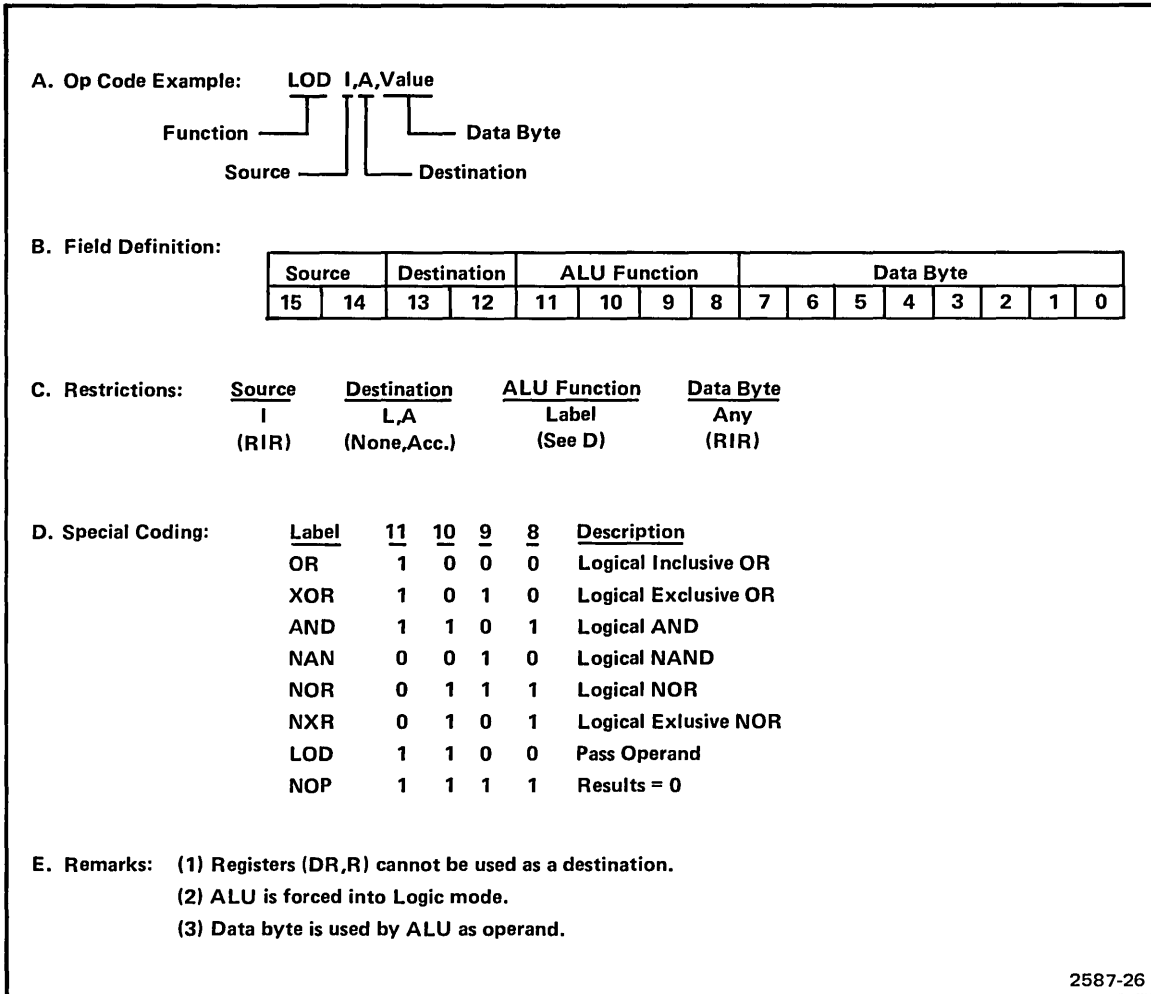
A. Op Code Example: LOD I,A,Value

Function

Source

Destination

Data Byte

B. Field Definition:

| Source | | Destination | | ALU Function | | | | Data Byte | | | | | | | |
|---|---|---|---|---|---|---|---|---|---|---|---|---|---|---|---|
| 15 | 14 | 13 | 12 | 11 | 10 | 9 | 8 | 7 | 6 | 5 | 4 | 3 | 2 | 1 | 0 |

C. Restrictions:

| Source | Destination | ALU Function | Data Byte |
|---|---|---|---|
| I | L,A | Label | Any |
| (RIR) | (None,Acc.) | (See D) | (RIR) |

D. Special Coding:

| Label | 11 | 10 | 9 | 8 | Description |
|---|---|---|---|---|---|
| OR | 1 | 0 | 0 | 0 | Logical Inclusive OR |
| XOR | 1 | 0 | 1 | 0 | Logical Exclusive OR |
| AND | 1 | 1 | 0 | 1 | Logical AND |
| NAN | 0 | 0 | 1 | 0 | Logical NAND |
| NOR | 0 | 1 | 1 | 1 | Logical NOR |
| NXR | 0 | 1 | 0 | 1 | Logical Exlusive NOR |
| LOD | 1 | 1 | 0 | 0 | Pass Operand |
| NOP | 1 | 1 | 1 | 1 | Results = 0 |

E. Remarks: (1) Registers (DR,R) cannot be used as a destination.
(2) ALU is forced into Logic mode.
(3) Data byte is used by ALU as operand.

2587-26